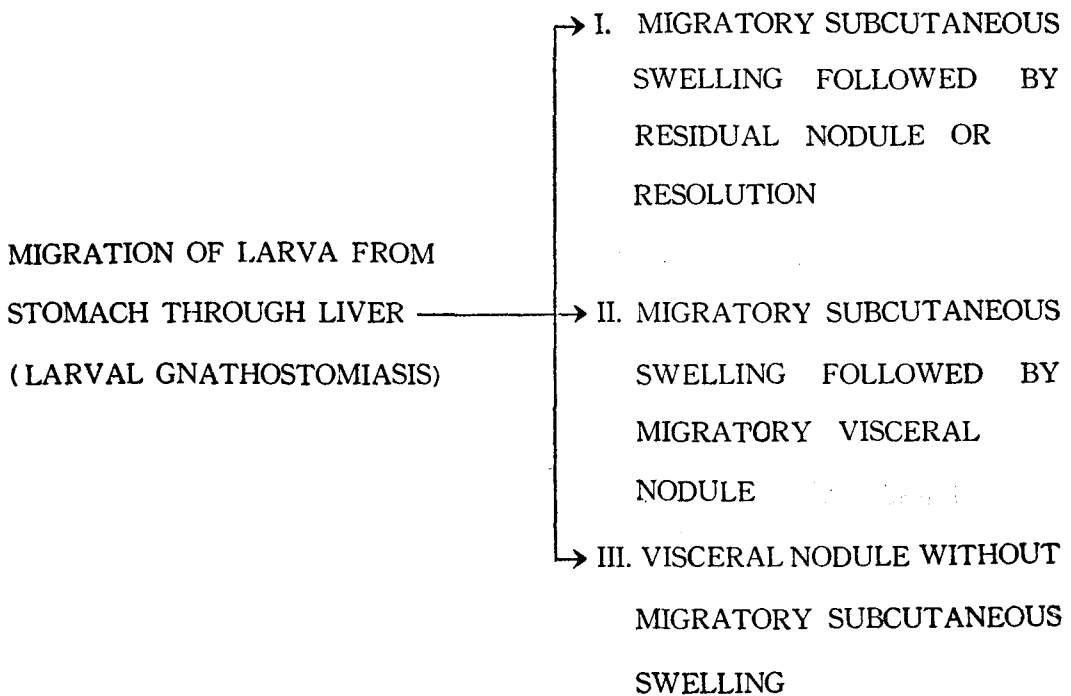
MIGRATION OF LARVA FROM STOMACH THROUGH LIVER (LARVAL GNATHOSTOMIASIS)

I. MIGRATORY SUBCUTANEOUS SWELLING FOLLOWED BY RESIDUAL NODULE OR RESOLUTION

II. MIGRATORY SUBCUTANEOUS SWELLING FOLLOWED BY MIGRATORY VISCERAL NODULE

III. VISCERAL NODULE WITHOUT MIGRATORY SUBCUTANEOUS SWELLING